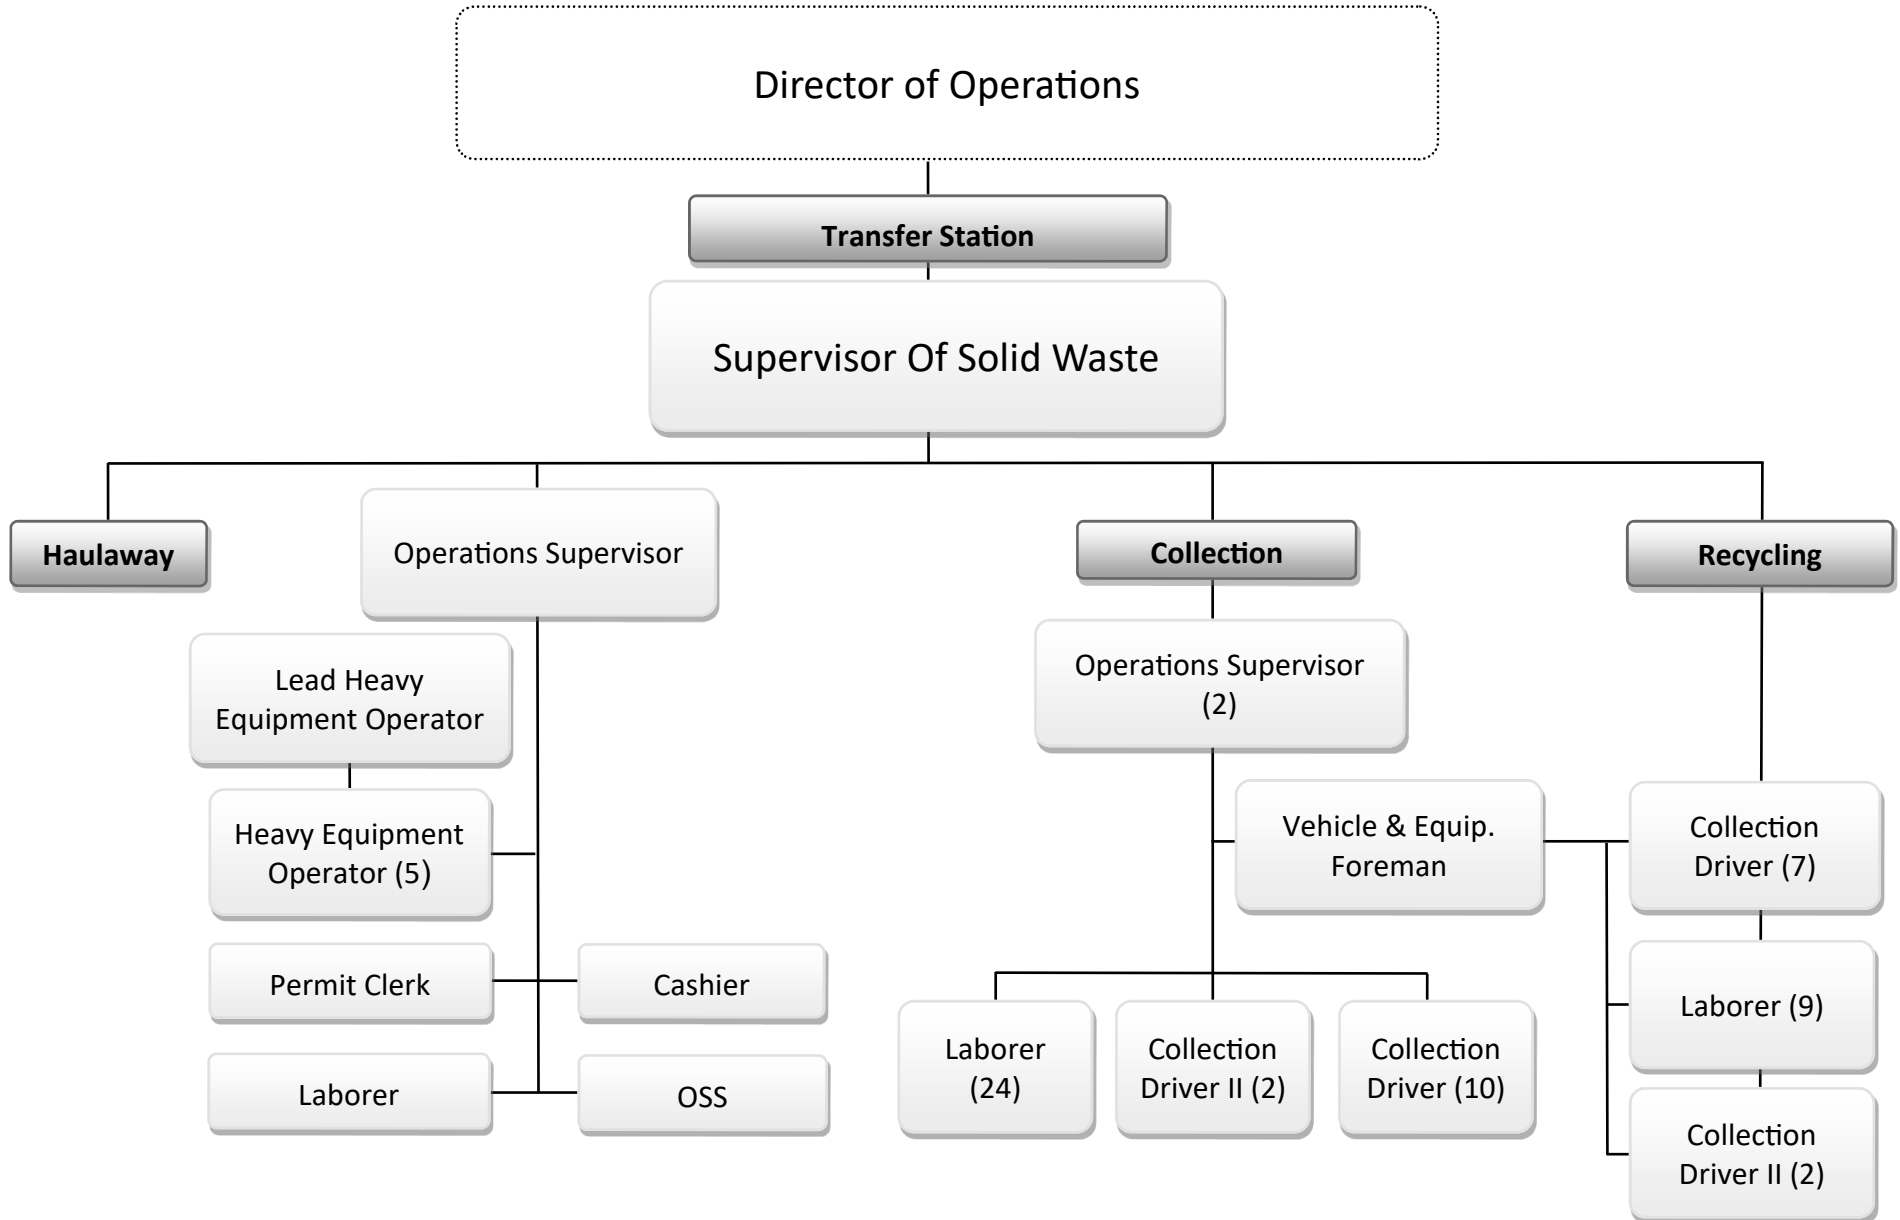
Director of Operations

Transfer Station

Supervisor Of Solid Waste

Haulaway

Operations Supervisor

Collection

Recycling

Lead Heavy Equipment Operator

Heavy Equipment Operator (5)

Permit Clerk

Cashier

Laborer

OSS

Operations Supervisor (2)

Vehicle & Equip. Foreman

Laborer (24)

Collection Driver II (2)

Collection Driver (10)

Collection Driver (7)

Laborer (9)

Collection Driver II (2)